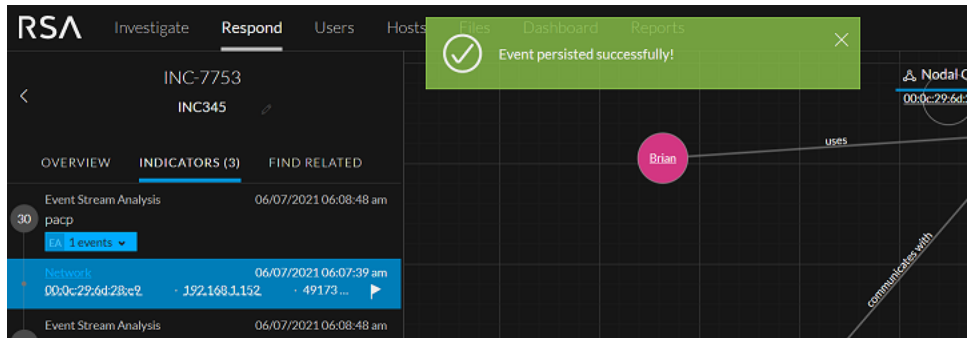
RSA Investigate Respond Users Hosts Files Dashboard Reports

Event persisted successfully!

INC-7753
INC345

OVERVIEW INDICATORS (3) FIND RELATED

Event Stream Analysis 06/07/2021 06:08:48 am
30 pacp
EA 1 events

Network 06/07/2021 06:07:39 am
00:0c:29:6d:28:e2 · 192.168.1.152 · 49173 ...

Event Stream Analysis 06/07/2021 06:08:48 am

Brian
uses
communicates with
Nodal G
00:0c:29:6d:2